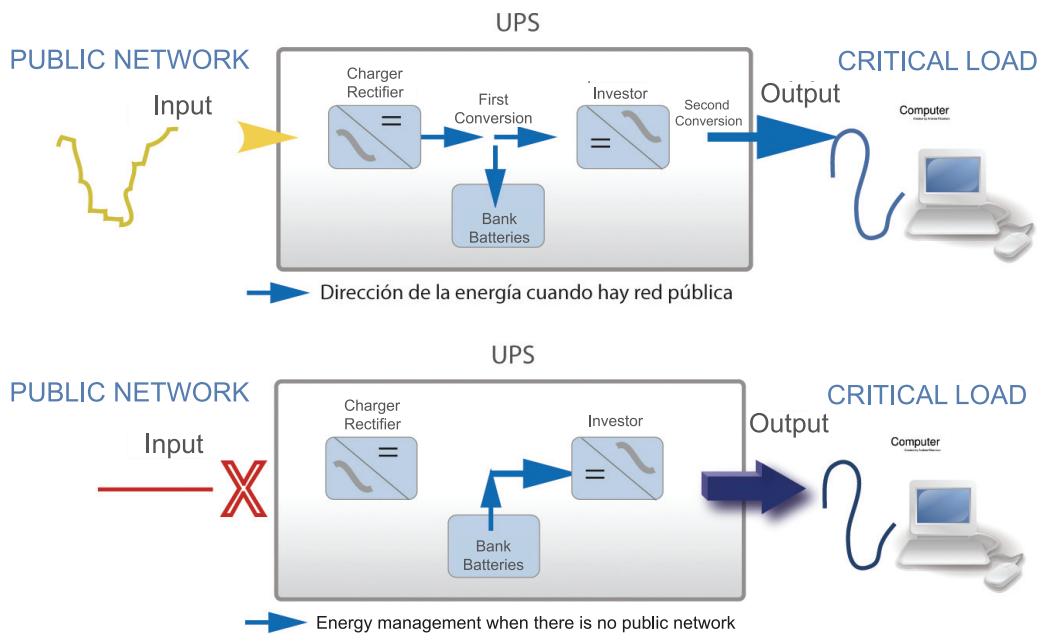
UPS

PUBLIC NETWORK

Input

Charger Rectifier

First Conversion

Investor

Second Conversion

Output

CRITICAL LOAD

Computer

Bank Batteries

Dirección de la energía cuando hay red pública

UPS

PUBLIC NETWORK

Input

Charger Rectifier

Investor

Output

CRITICAL LOAD

Computer

Bank Batteries

Energy management when there is no public network